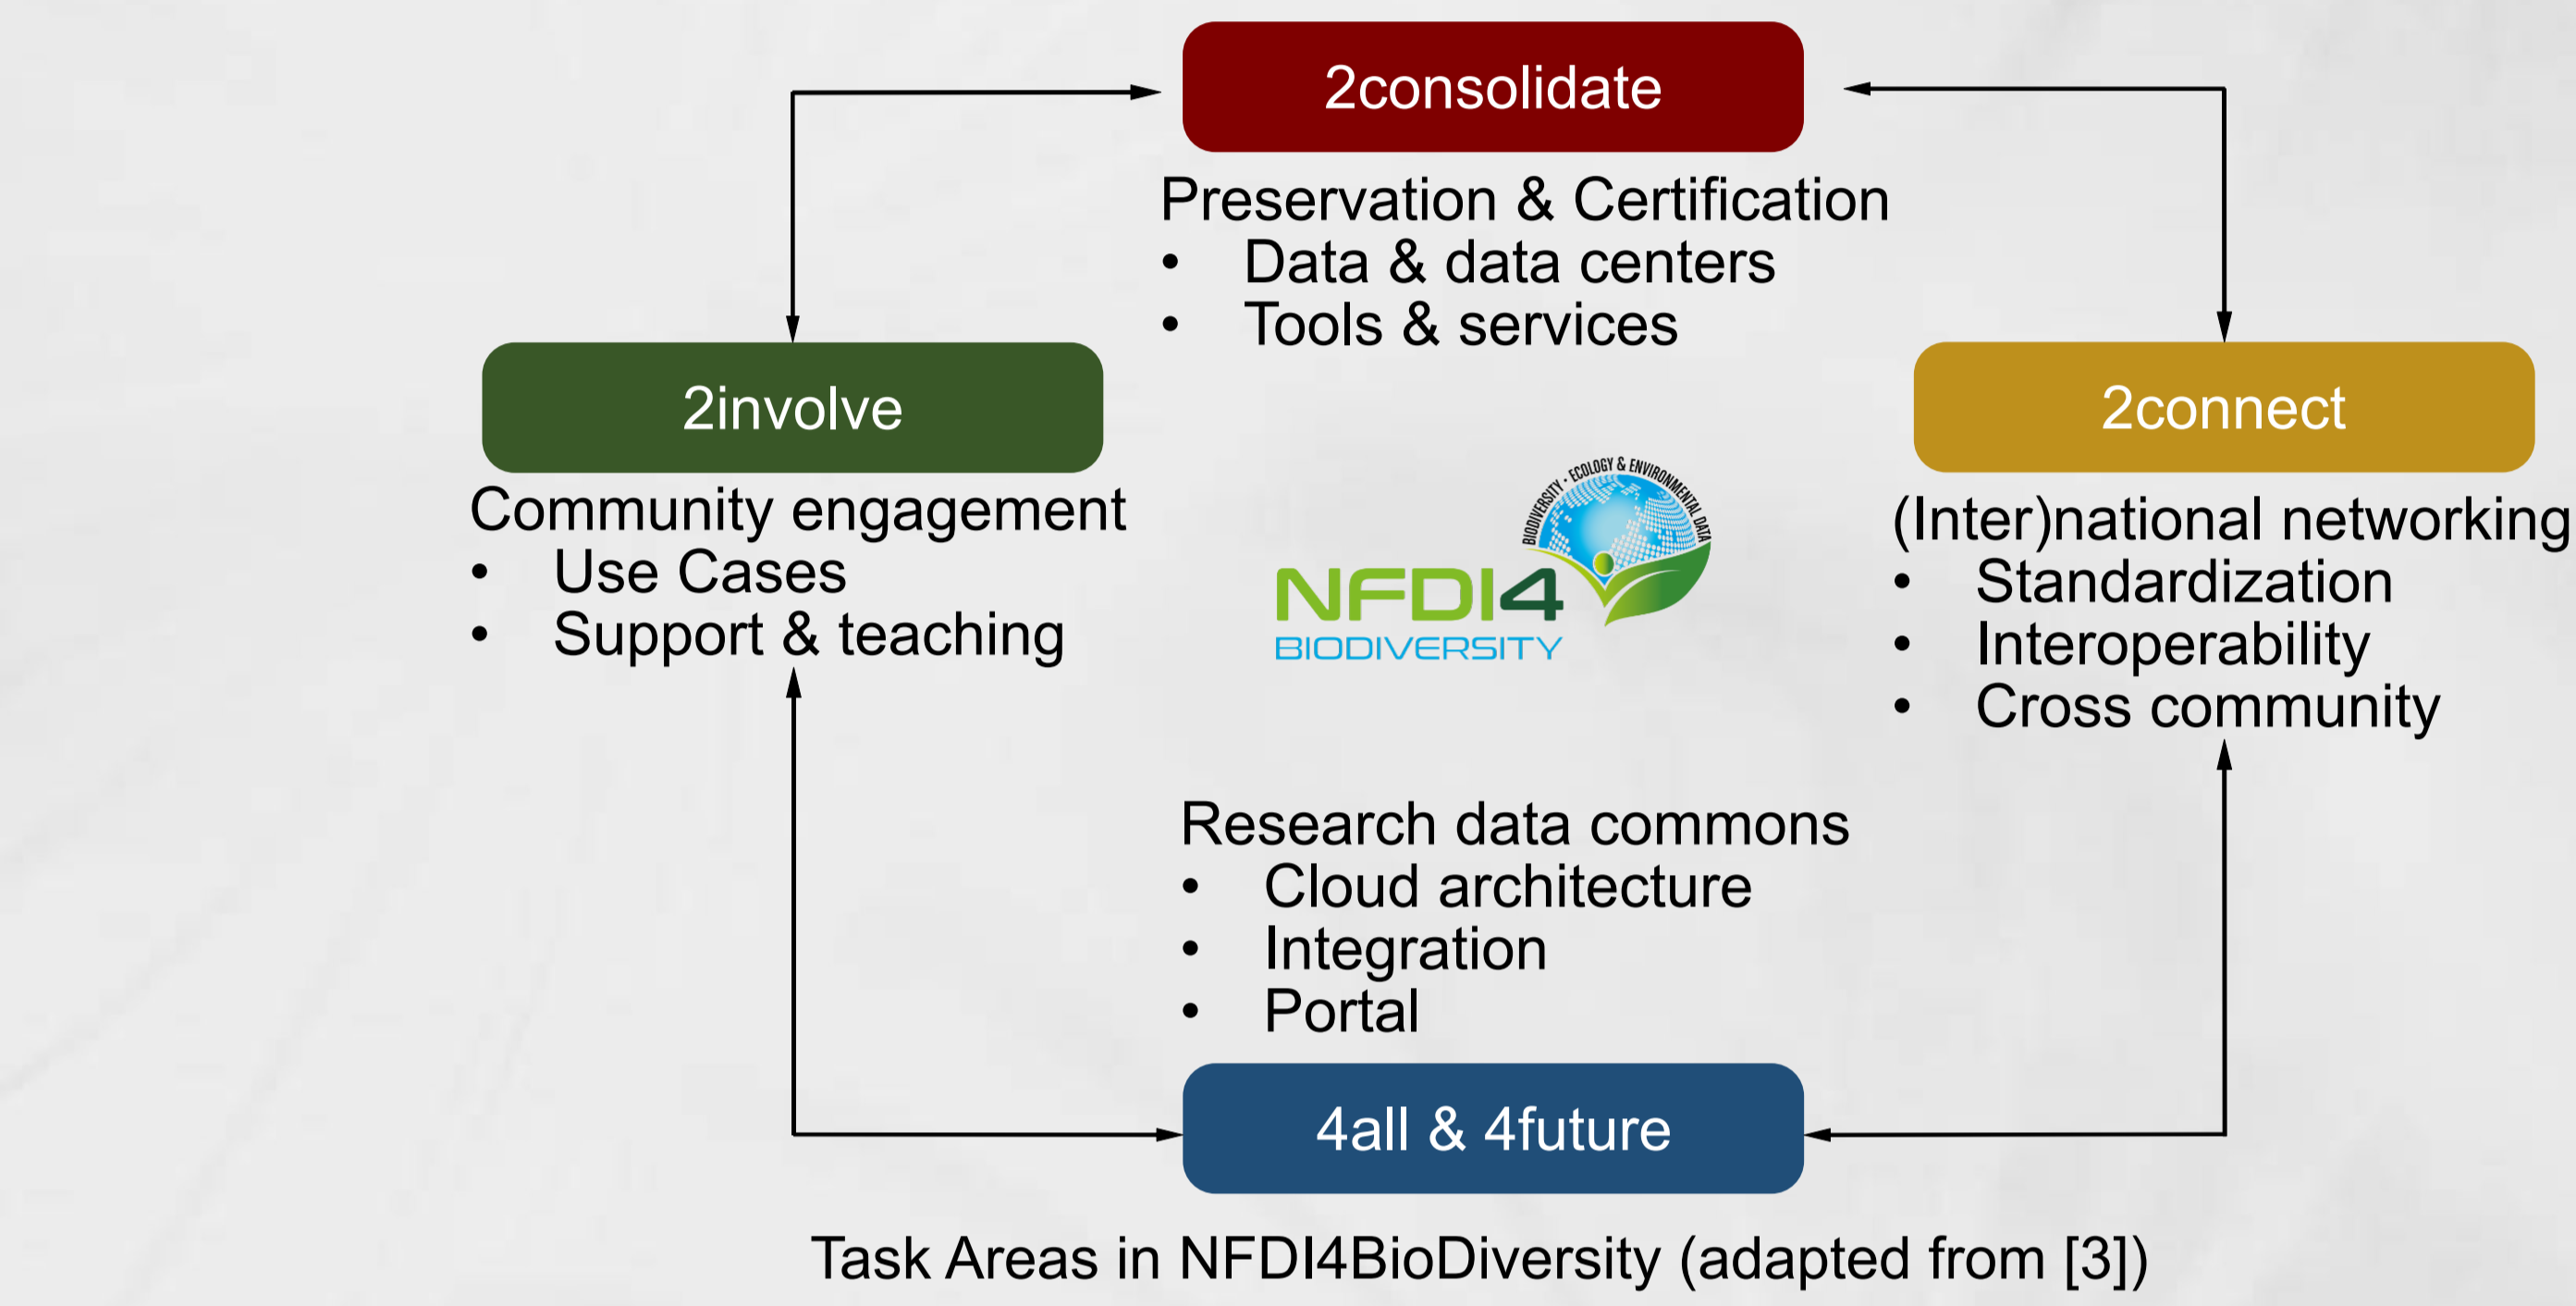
2consolidate

Preservation & Certification
- Data & data centers
- Tools & services

2involve

Community engagement
- Use Cases
- Support & teaching

BIODIVERSITY · ECOLOGY & ENVIRONMENTAL DATA

NFDI4
BIODIVERSITY

2connect

(Inter)national networking
- Standardization
- Interoperability
- Cross community

Research data commons
- Cloud architecture
- Integration
- Portal

4all & 4future

Task Areas in NFDI4BioDiversity (adapted from [3])